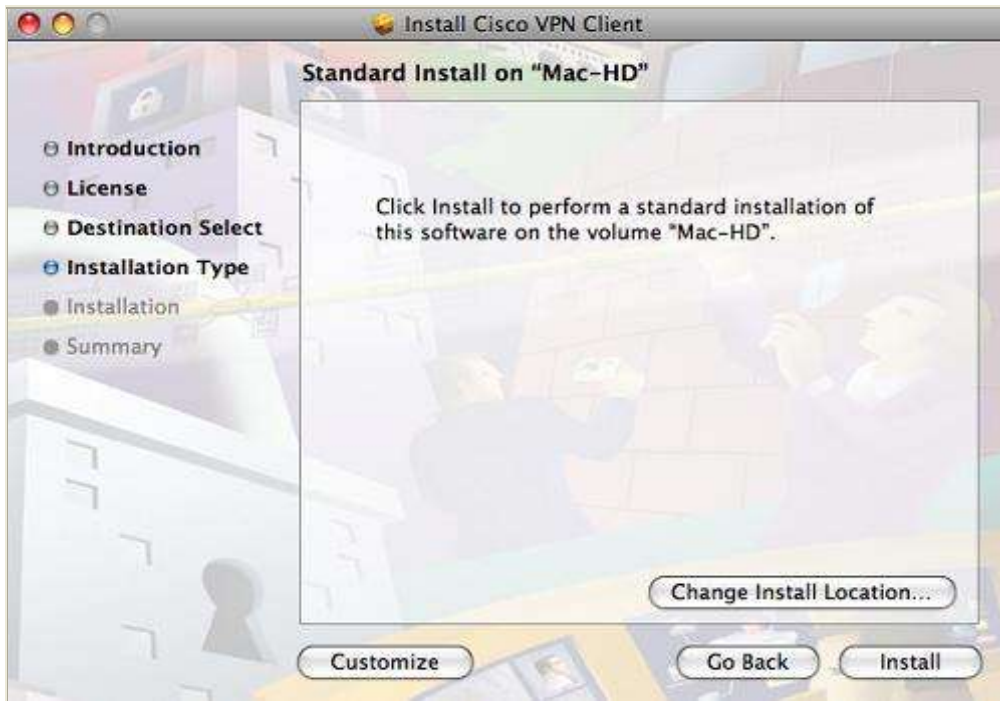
Install Cisco VPN Client

Standard Install on "Mac-HD"

Introduction
License
Destination Select
Installation Type
Installation
Summary

Click Install to perform a standard installation of this software on the volume "Mac-HD".

Change Install Location...

Customize

Go Back

Install